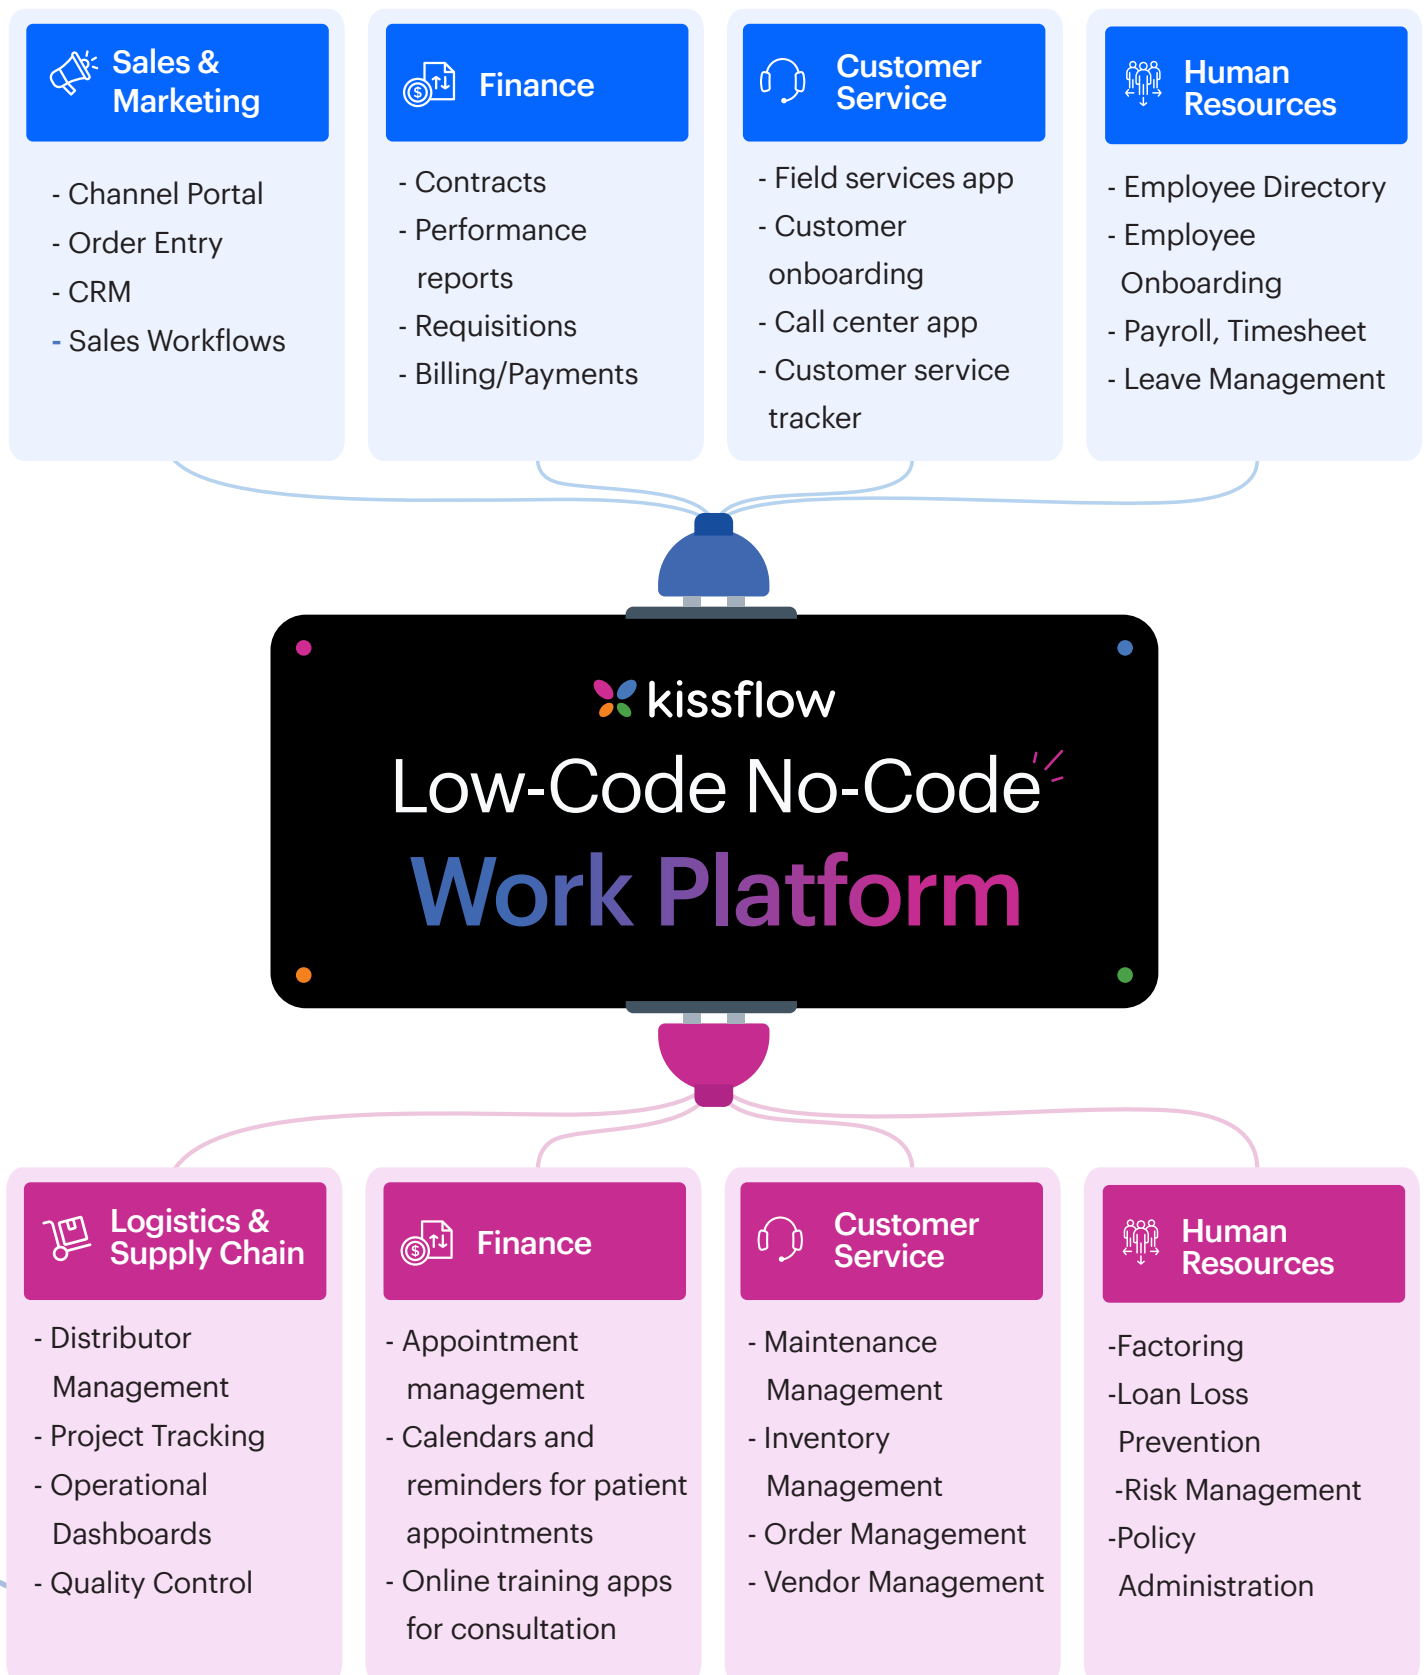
Sales & Marketing

- Channel Portal
- Order Entry
- CRM
- Sales Workflows

Finance

- Contracts
- Performance reports
- Requisitions
- Billing/Payments

Customer Service

- Field services app
- Customer onboarding
- Call center app
- Customer service tracker

Human Resources

- Employee Directory
- Employee Onboarding
- Payroll, Timesheet
- Leave Management

kissflow
Low-Code No-Code
Work Platform

Logistics & Supply Chain

- Distributor Management
- Project Tracking
- Operational Dashboards
- Quality Control

Finance

- Appointment management
- Calendars and reminders for patient appointments
- Online training apps for consultation

Customer Service

- Maintenance Management
- Inventory Management
- Order Management
- Vendor Management

Human Resources

-Factoring
-Loan Loss Prevention
-Risk Management
-Policy Administration